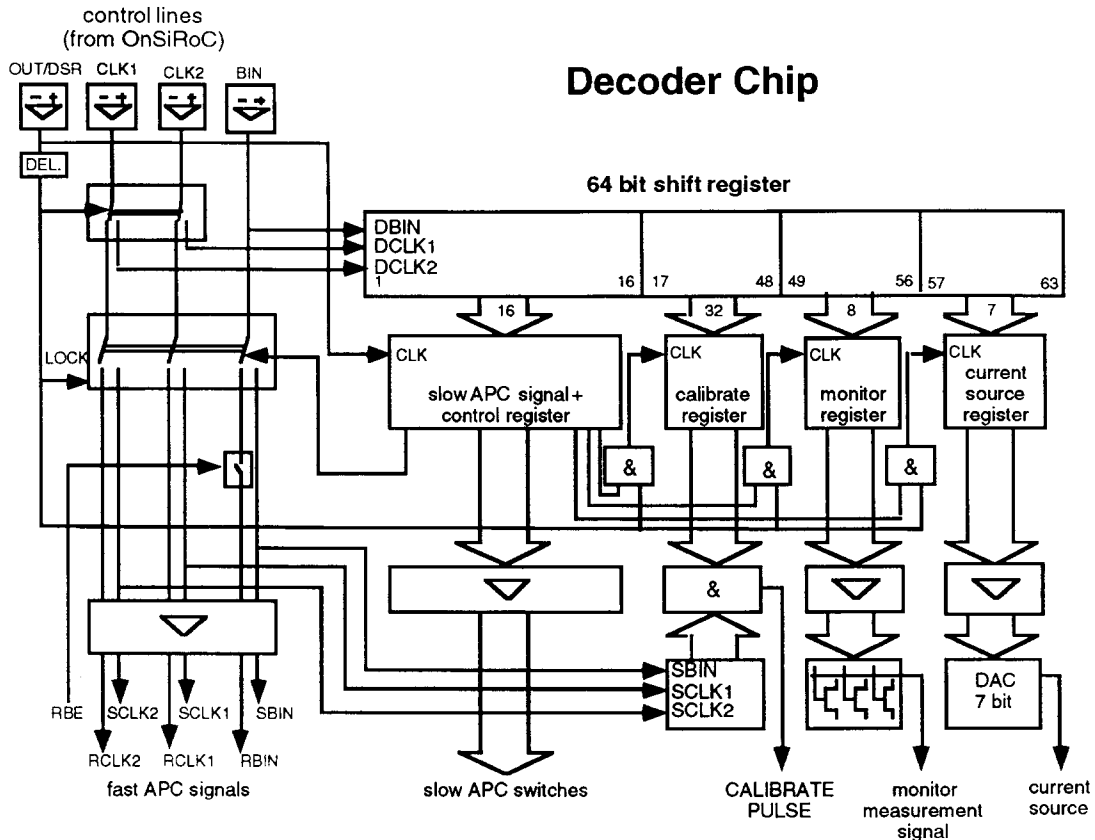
control lines
(from OnSiRoC)

OUT/DSR CLK1 CLK2 BIN

Decoder Chip

DEL.

64 bit shift register

DBIN
DCLK1
DCLK2
1 16 17 48 49 56 57 63

16 32 8 7

LOCK

CLK
slow APC signal +
control register

CLK
calibrate
register

CLK
monitor
register

CLK
current
source
register

&

&

&

&

SBIN
SCLK1
SCLK2

DAC
7 bit

RBE SCLK2 SCLK1 SBIN
RCLK2 RCLK1 RBIN

fast APC signals

slow APC switches

CALIBRATE
PULSE

monitor
measurement
signal

current
source